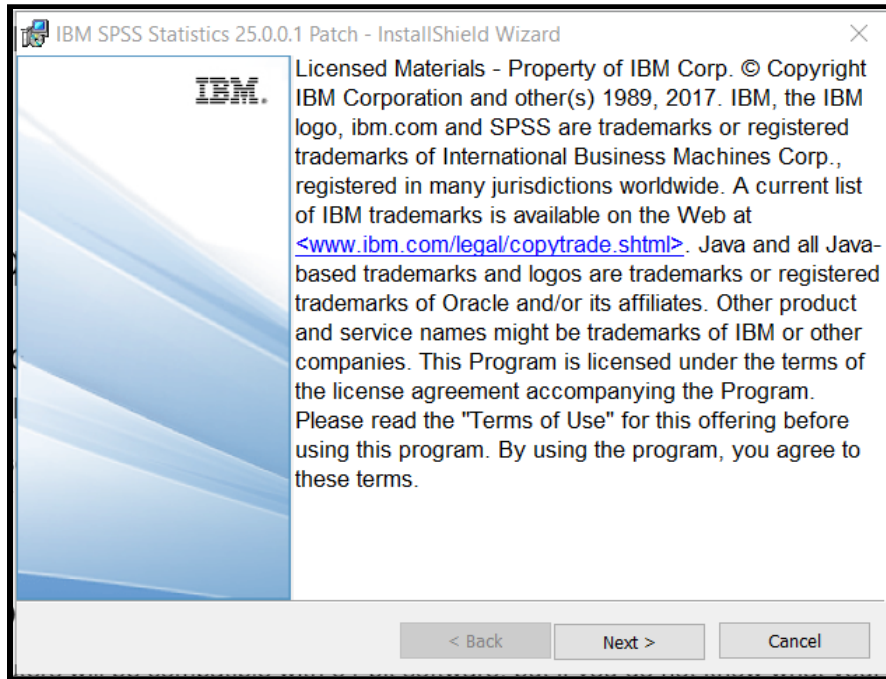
IBM SPSS Statistics 25.0.0.1 Patch - InstallShield Wizard

IBM.

Licensed Materials - Property of IBM Corp. © Copyright IBM Corporation and other(s) 1989, 2017. IBM, the IBM logo, ibm.com and SPSS are trademarks or registered trademarks of International Business Machines Corp., registered in many jurisdictions worldwide. A current list of IBM trademarks is available on the Web at <www.ibm.com/legal/copytrade.shtml>. Java and all Java-based trademarks and logos are trademarks or registered trademarks of Oracle and/or its affiliates. Other product and service names might be trademarks of IBM or other companies. This Program is licensed under the terms of the license agreement accompanying the Program. Please read the "Terms of Use" for this offering before using this program. By using the program, you agree to these terms.

< Back

Next >

Cancel